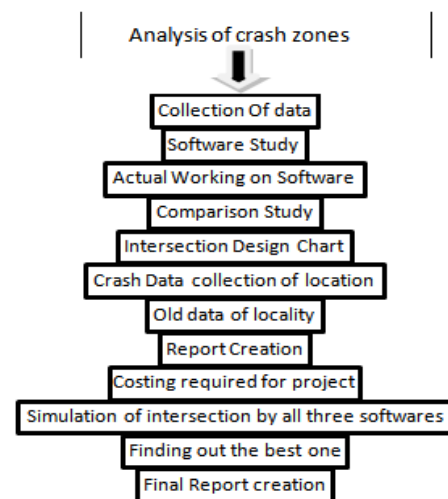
Analysis of crash zones

Collection Of data

Software Study

Actual Working on Software

Comparison Study

Intersection Design Chart

Crash Data collection of location

Old data of locality

Report Creation

Costing required for project

Simulation of intersection by all three softwares

Finding out the best one

Final Report creation